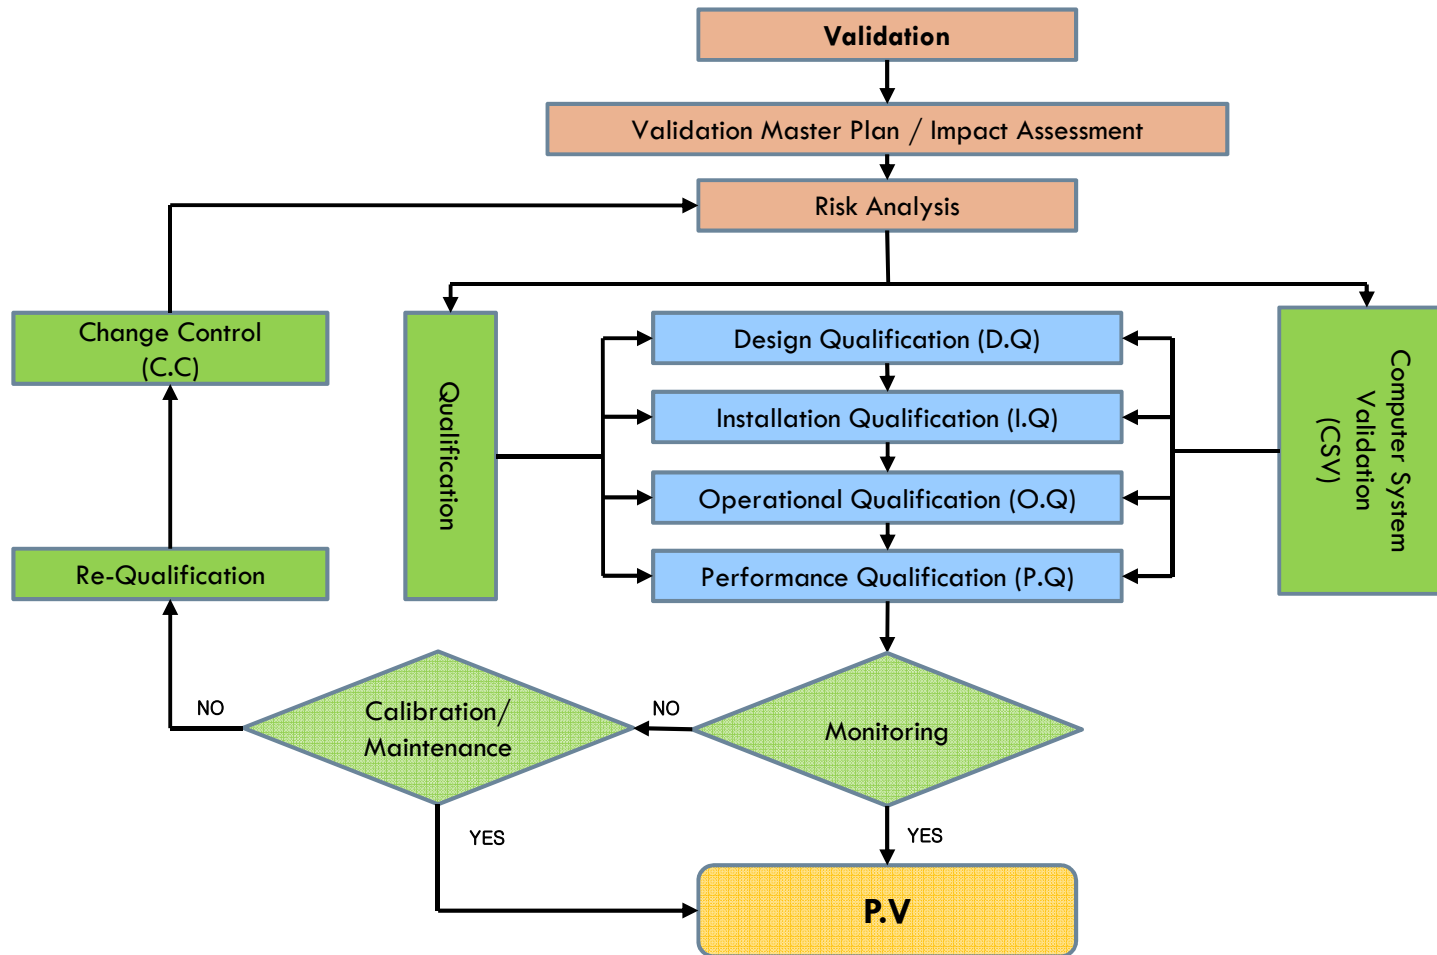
Validation

Validation Master Plan / Impact Assessment

Risk Analysis

Change Control (C.C)

Qualification

Design Qualification (D.Q)

Installation Qualification (I.Q)

Operational Qualification (O.Q)

Performance Qualification (P.Q)

Computer System Validation (CSV)

Re-Qualification

NO

Calibration/ Maintenance

NO

Monitoring

YES

YES

P.V